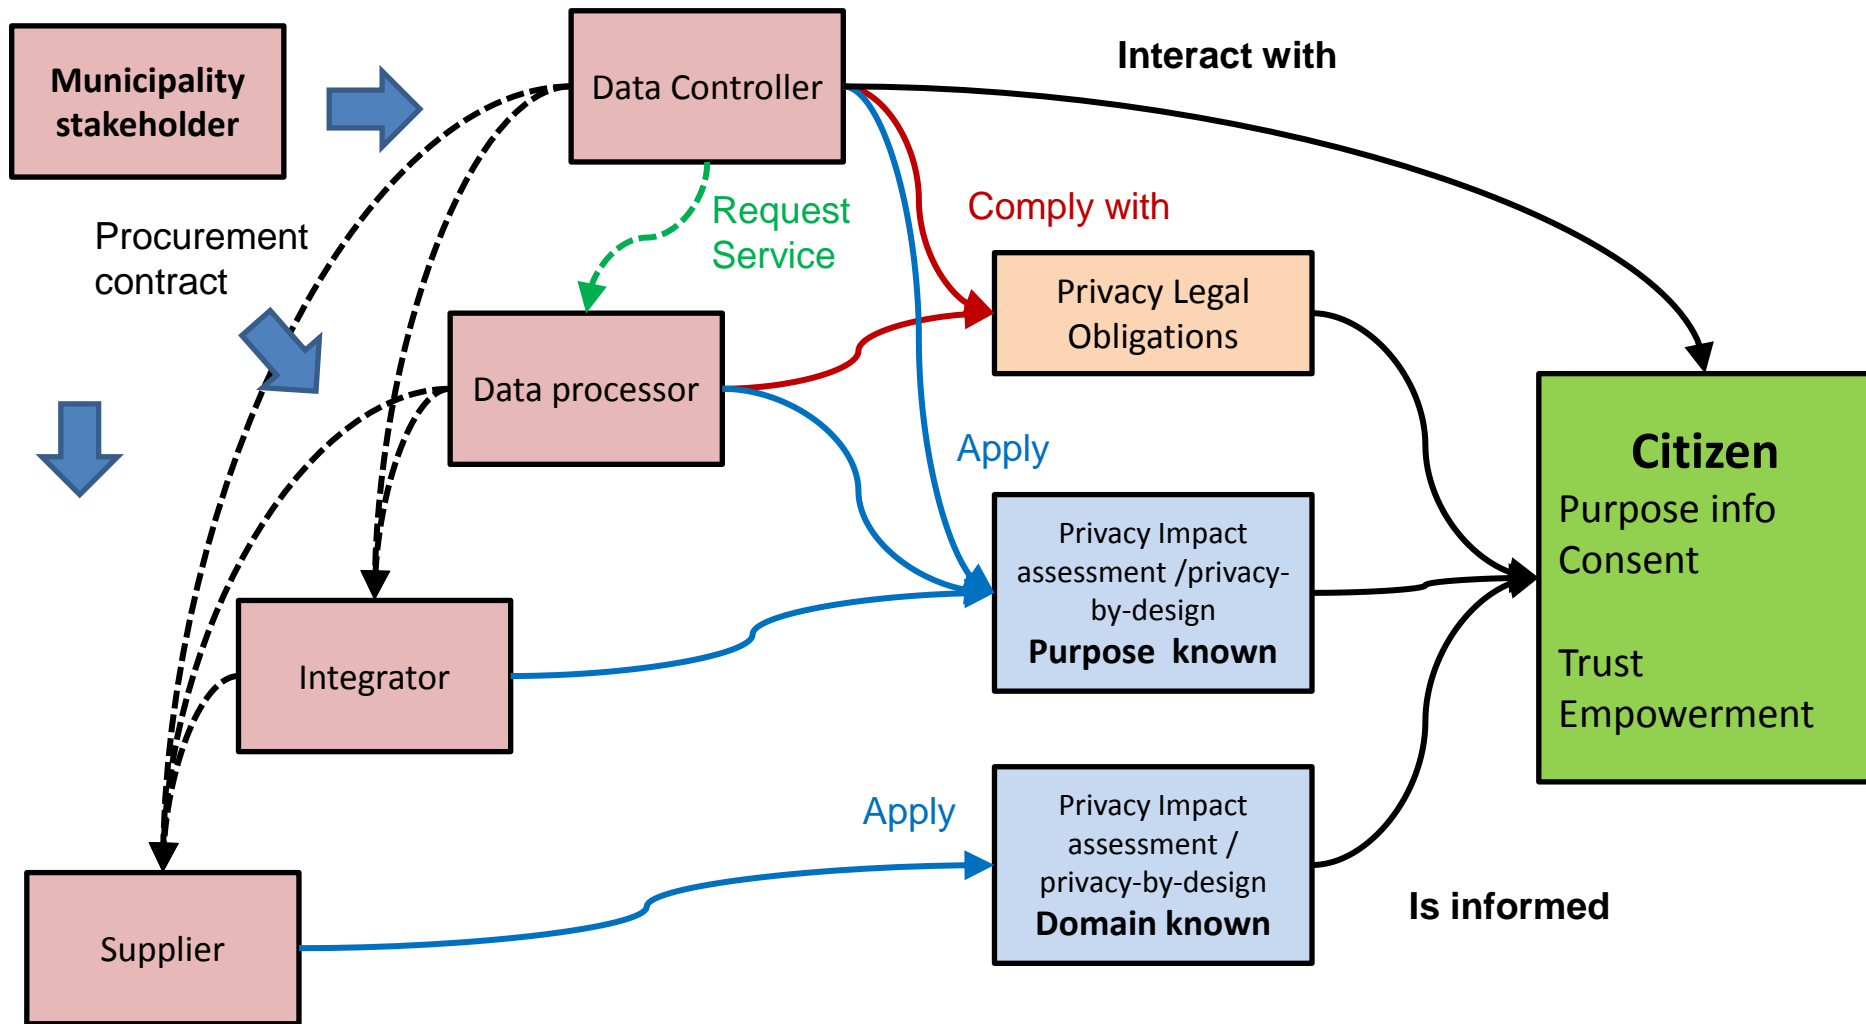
Municipality stakeholder

Data Controller

Interact with

Procurement contract

Request Service

Comply with

Privacy Legal Obligations

Data processor

Citizen
Purpose info
Consent

Trust
Empowerment

Apply

Privacy Impact assessment /privacy-by-design
Purpose known

Integrator

Apply

Privacy Impact assessment / privacy-by-design
Domain known

Is informed

Supplier